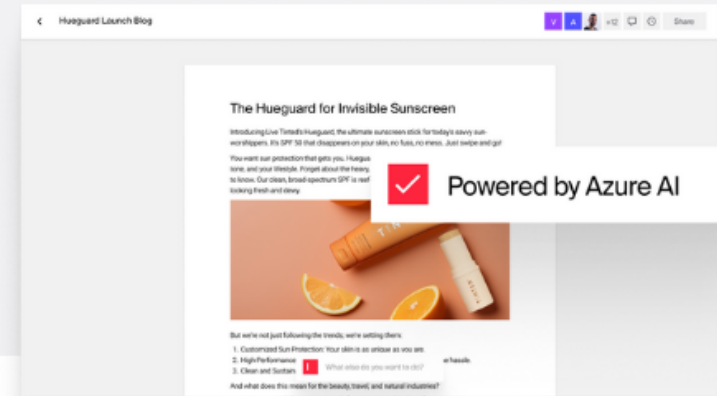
Hueguard Launch Blog

V A +12 Share

The Hueguard for Invisible Sunscreen

Introducing Live Tinted's Hueguard, the ultimate sunscreen stick for today's savvy sun-worshippers. It's SPF 50 that disappears on your skin, no fuss, no mess. Just swipe and go!

You want sun protection that gets you. Huegua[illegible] tone, and your lifestyle. Forget about the heavy, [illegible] to know. Our clean, broad-spectrum SPF is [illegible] looking fresh and dewy.

Powered by Azure AI

But we're not just following the trends; we're setting them:

1. Customized Sun Protection: Your skin is as unique as you are
2. High Performance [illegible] hassle.
3. Clean and Sustain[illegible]

What else do you want to do?

And what does this mean for the beauty, travel, and natural industries?